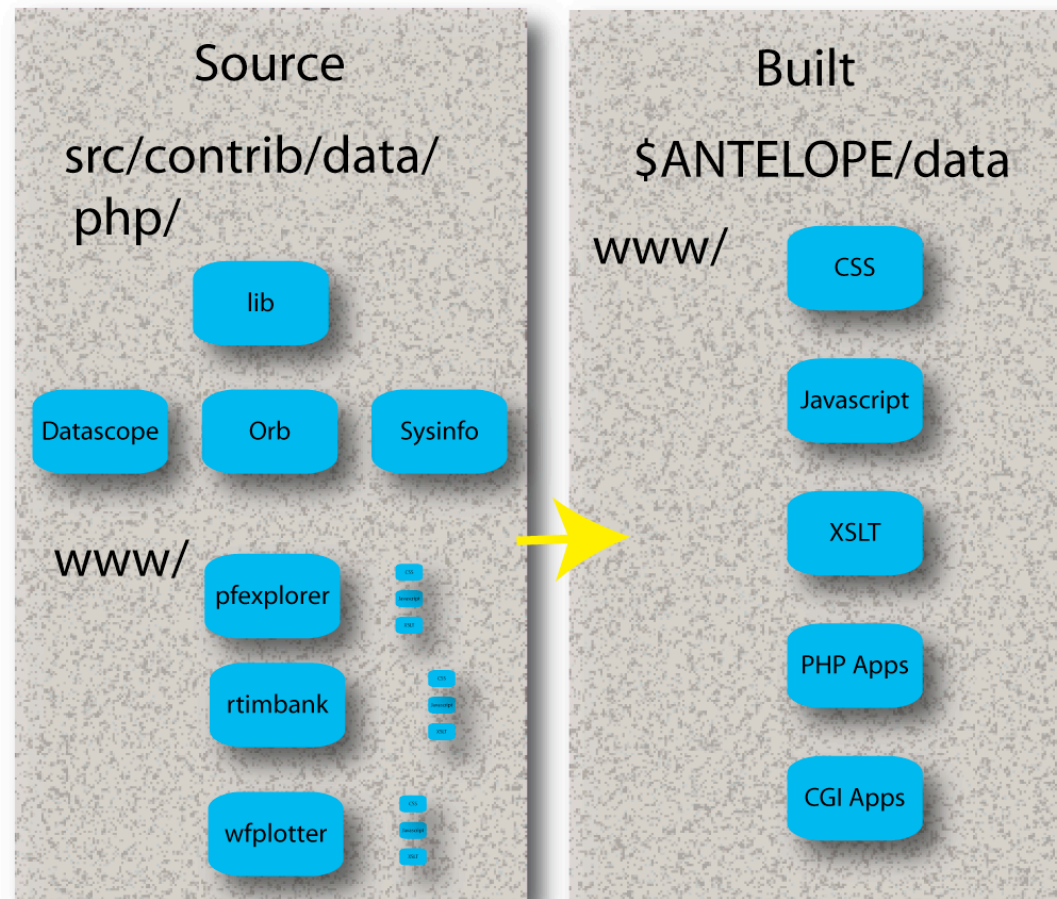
Source

src/contrib/data/ php/

lib

Datascope

Orb

Sysinfo

www/

pfexplorer

CSS
Javascript
XSLT

rtimbank

CSS
Javascript
XSLT

wfplotter

CSS
Javascript
XSLT

Built

$ANTELOPE/data

www/

CSS

Javascript

XSLT

PHP Apps

CGI Apps